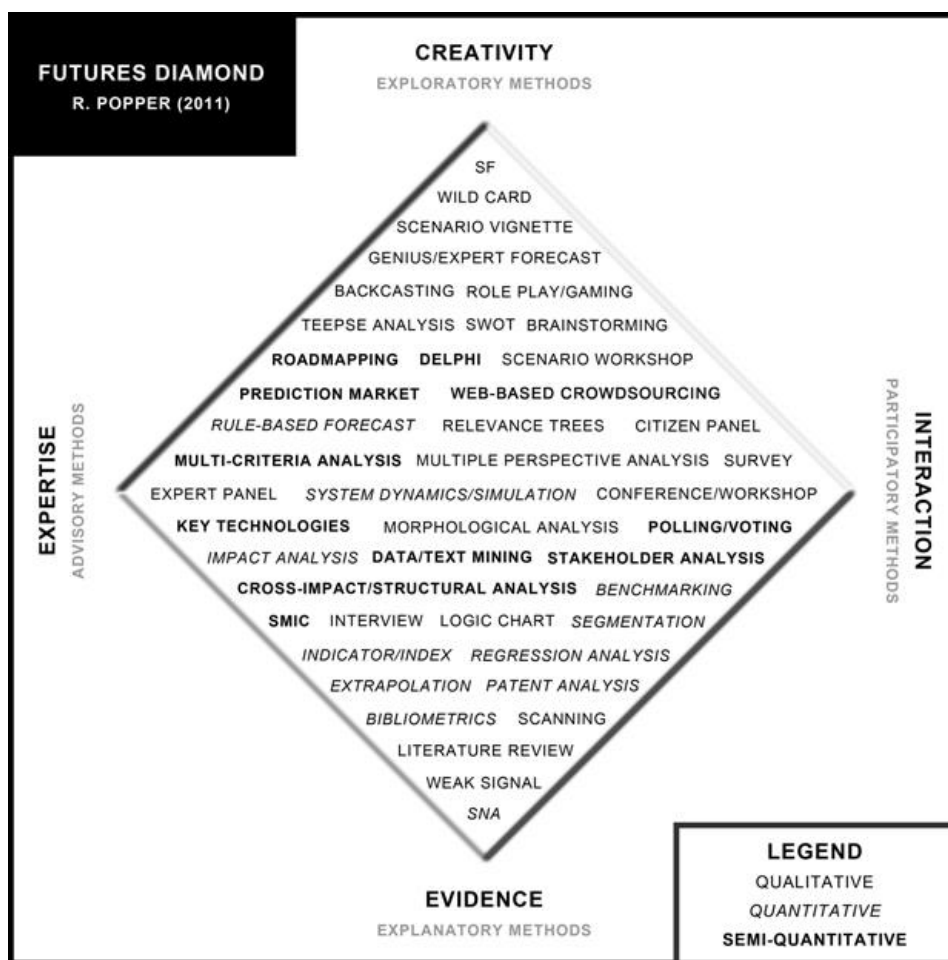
FUTURES DIAMOND
R. POPPER (2011)

CREATIVITY
EXPLORATORY METHODS

SF
WILD CARD
SCENARIO VIGNETTE
GENIUS/EXPERT FORECAST
BACKCASTING ROLE PLAY/GAMING
TEEPSE ANALYSIS SWOT BRAINSTORMING
ROADMAPPING DELPHI SCENARIO WORKSHOP
PREDICTION MARKET WEB-BASED CROWDSOURCING
RULE-BASED FORECAST RELEVANCE TREES CITIZEN PANEL
MULTI-CRITERIA ANALYSIS MULTIPLE PERSPECTIVE ANALYSIS SURVEY
EXPERT PANEL SYSTEM DYNAMICS/SIMULATION CONFERENCE/WORKSHOP
KEY TECHNOLOGIES MORPHOLOGICAL ANALYSIS POLLING/VOTING
IMPACT ANALYSIS DATA/TEXT MINING STAKEHOLDER ANALYSIS
CROSS-IMPACT/STRUCTURAL ANALYSIS BENCHMARKING
SMIC INTERVIEW LOGIC CHART SEGMENTATION
INDICATOR/INDEX REGRESSION ANALYSIS
EXTRAPOLATION PATENT ANALYSIS
BIBLIOMETRICS SCANNING
LITERATURE REVIEW
WEAK SIGNAL
SNA

EXPERTISE
ADVISORY METHODS

INTERACTION
PARTICIPATORY METHODS

EVIDENCE
EXPLANATORY METHODS

LEGEND
QUALITATIVE
QUANTITATIVE
SEMI-QUANTITATIVE